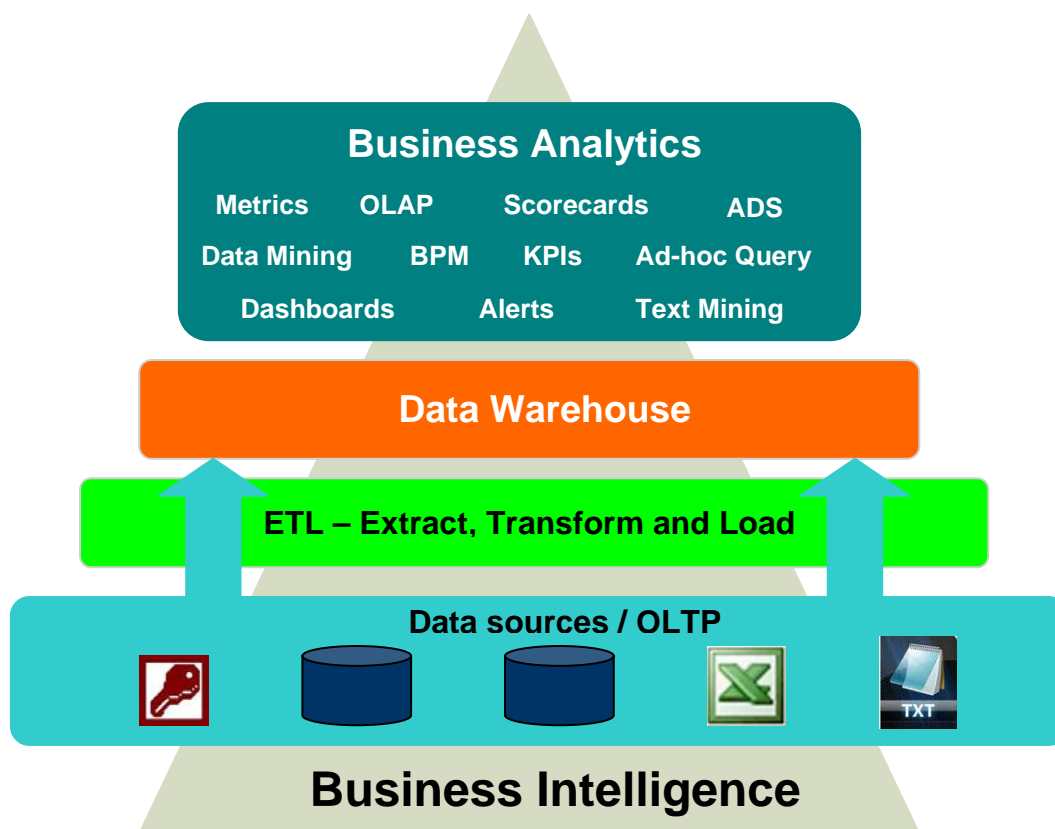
Business Analytics

Metrics OLAP Scorecards ADS

Data Mining BPM KPIs Ad-hoc Query

Dashboards Alerts Text Mining

Data Warehouse

ETL – Extract, Transform and Load

Data sources / OLTP

TXT

Business Intelligence